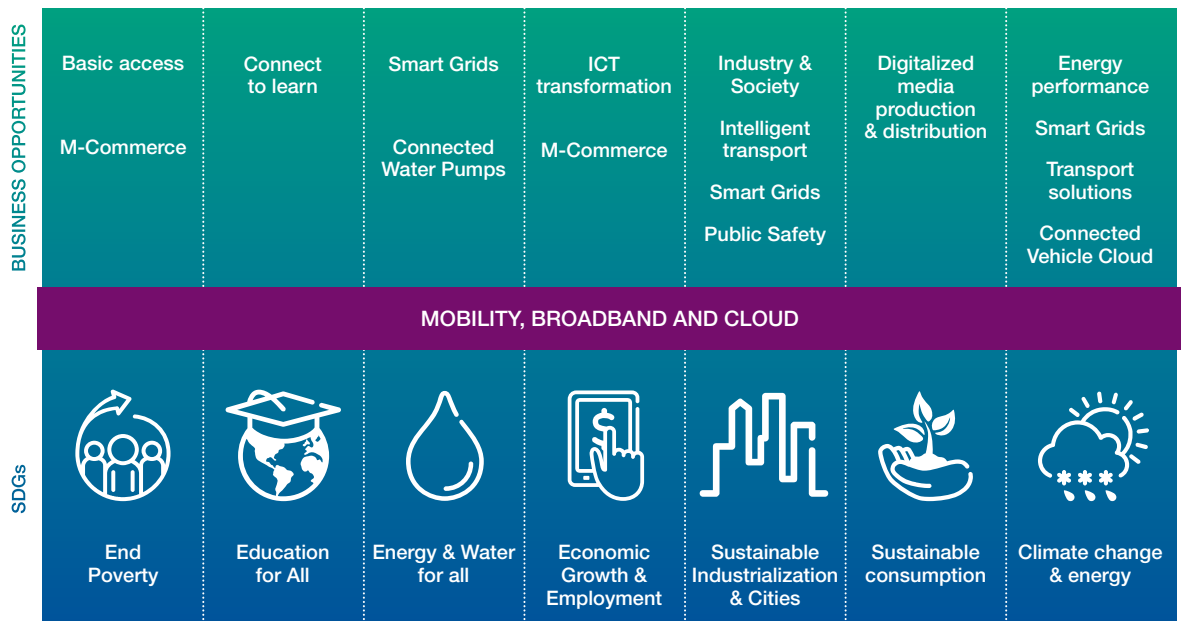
BUSINESS OPPORTUNITIES

| Basic access<br>M-Commerce | Connect to learn | Smart Grids<br>Connected Water Pumps | ICT transformation<br>M-Commerce | Industry & Society<br>Intelligent transport<br>Smart Grids<br>Public Safety | Digitalized media production & distribution | Energy performance<br>Smart Grids<br>Transport solutions<br>Connected Vehicle Cloud |
|---|---|---|---|---|---|---|

MOBILITY, BROADBAND AND CLOUD

SDGs

| End Poverty | Education for All | Energy & Water for all | Economic Growth & Employment | Sustainable Industrialization & Cities | Sustainable consumption | Climate change & energy |
|---|---|---|---|---|---|---|